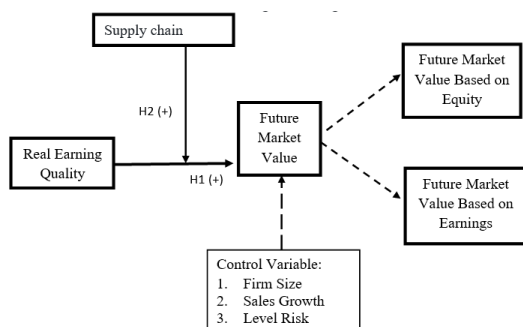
Supply chain

H2 (+)

Real Earning Quality

H1 (+)

Future Market Value

Future Market Value Based on Equity

Future Market Value Based on Earnings

Control Variable:
1. Firm Size
2. Sales Growth
3. Level Risk